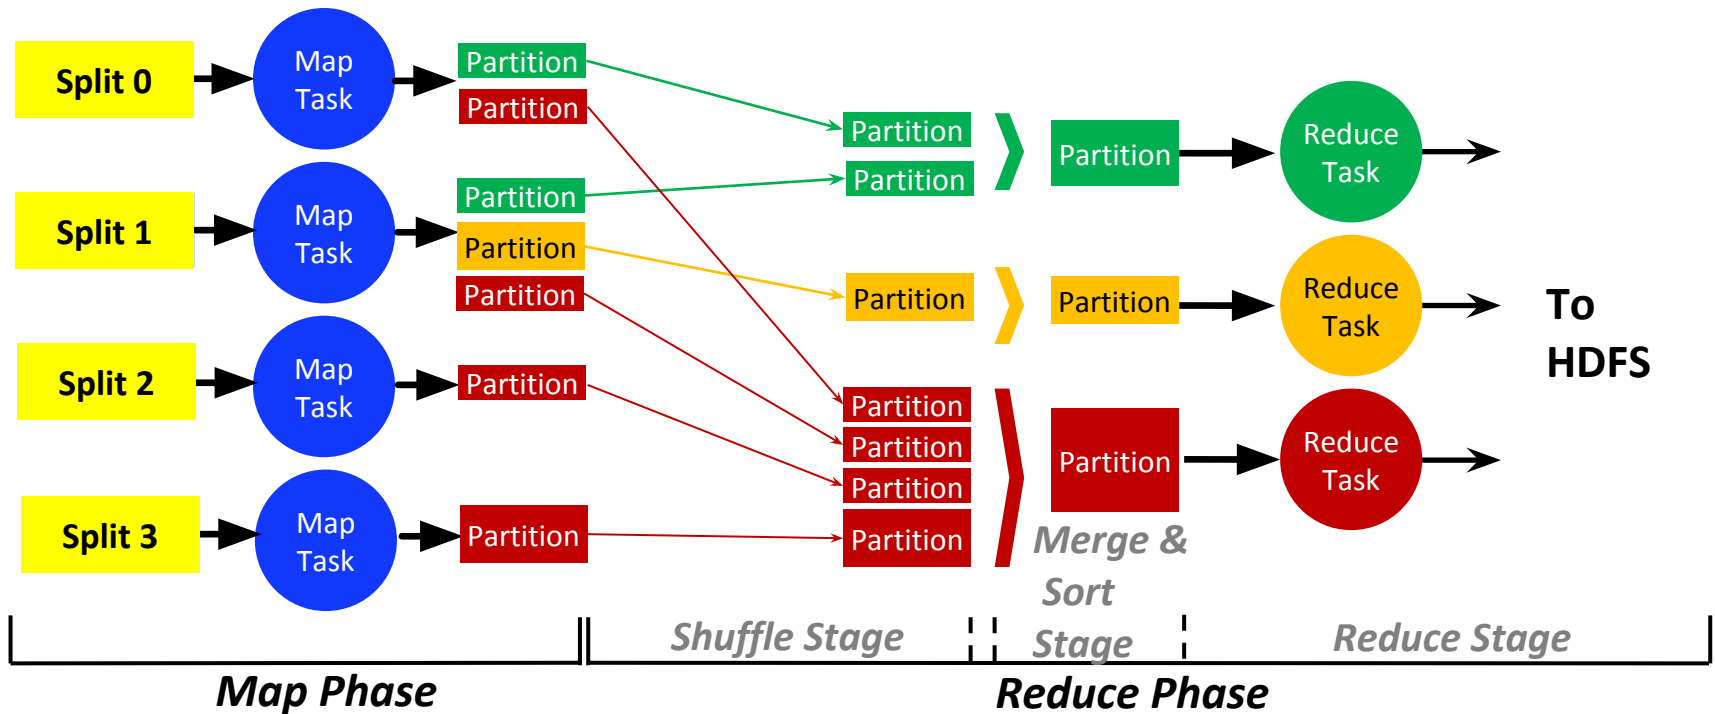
Split 0

Map Task

Partition

Partition

Split 1

Map Task

Partition

Partition

Partition

Split 2

Map Task

Partition

Split 3

Map Task

Partition

Partition

Partition

Partition

Partition

Partition

Partition

Partition

Partition

Partition

Partition

Reduce Task

Reduce Task

Reduce Task

To HDFS

Merge & Sort Stage

Shuffle Stage

Reduce Stage

Map Phase

Reduce Phase